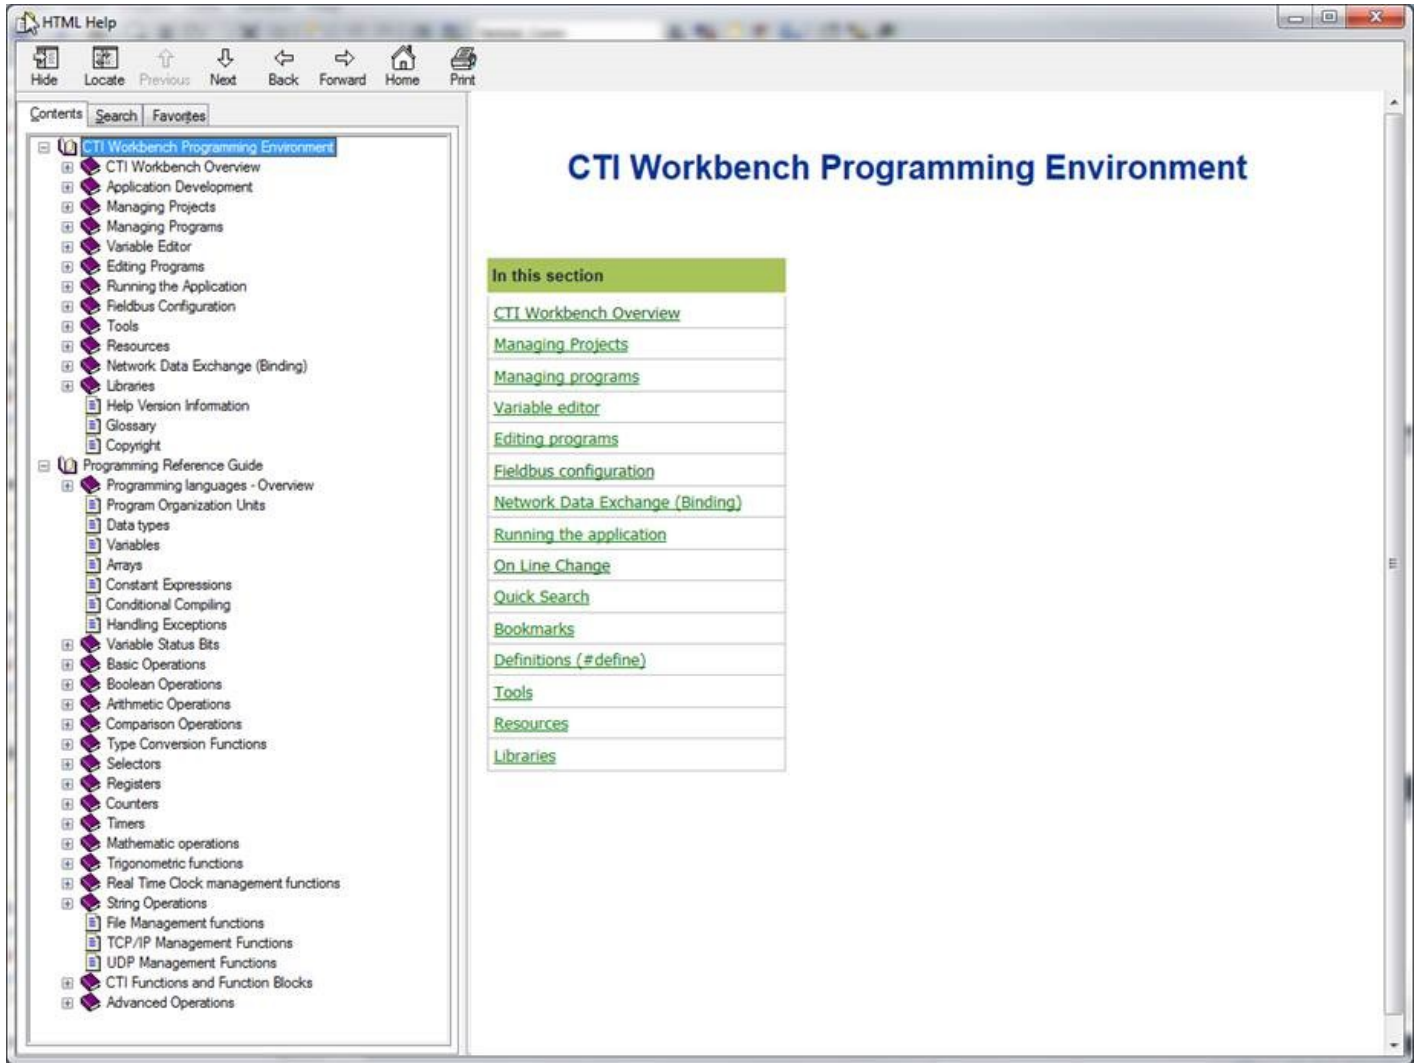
HTML Help

Hide Locate Previous Next Back Forward Home Print

Contents Search Favorites

CTI Workbench Programming Environment
CTI Workbench Overview
Application Development
Managing Projects
Managing Programs
Variable Editor
Editing Programs
Running the Application
Fieldbus Configuration
Tools
Resources
Network Data Exchange (Binding)
Libraries
Help Version Information
Glossary
Copyright
Programming Reference Guide
Programming languages - Overview
Program Organization Units
Data types
Variables
Arrays
Constant Expressions
Conditional Compiling
Handling Exceptions
Variable Status Bits
Basic Operations
Boolean Operations
Arithmetic Operations
Comparison Operations
Type Conversion Functions
Selectors
Registers
Counters
Timers
Mathematic operations
Trigonometric functions
Real Time Clock management functions
String Operations
File Management functions
TCP/IP Management Functions
UDP Management Functions
CTI Functions and Function Blocks
Advanced Operations

CTI Workbench Programming Environment

| In this section |
|---|
| CTI Workbench Overview |
| Managing Projects |
| Managing programs |
| Variable editor |
| Editing programs |
| Fieldbus configuration |
| Network Data Exchange (Binding) |
| Running the application |
| On Line Change |
| Quick Search |
| Bookmarks |
| Definitions (#define) |
| Tools |
| Resources |
| Libraries |